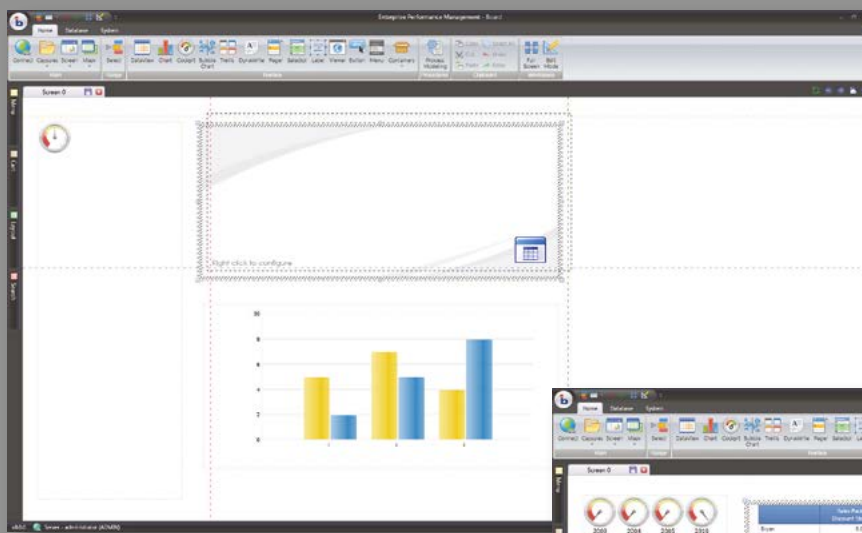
Enterprise Performance Management - Board

Home Database System

Connect Capsules Screen Main Select DataView Chart Cockpit Bubble Chart Trellis DynaWrite Pager Selector Label Viewer Button Menu Container Process Modeling Full Screen Edit Mode

Main Design Features Procedures Clipboard Workspace

Screen 0

Menu

Lan

Layout

Search

Right-click to configure

10
8
6
4
2
0

Server - administrator (ADMIN)

Home Database System

Connect Capsules Screen Main Select DataView Chart Cockpit Bubble Chart Trellis DynaWrite Pager Selector

Main Design Features

Screen 0

Menu

2008 2009 2010 2011

Sales Pack
Discount
Buyer